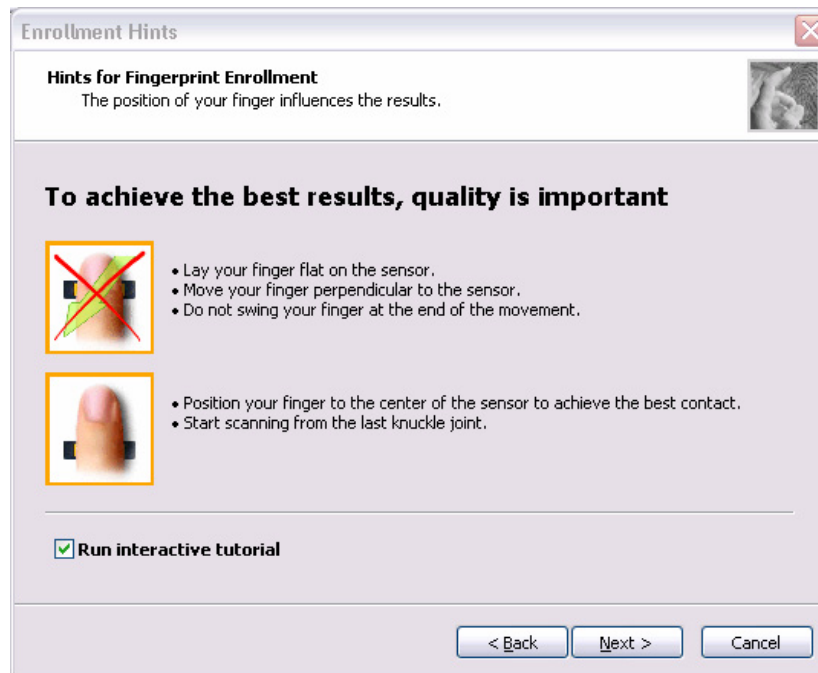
Enrollment Hints

Hints for Fingerprint Enrollment
The position of your finger influences the results.

To achieve the best results, quality is important

• Lay your finger flat on the sensor.
• Move your finger perpendicular to the sensor.
• Do not swing your finger at the end of the movement.

• Position your finger to the center of the sensor to achieve the best contact.
• Start scanning from the last knuckle joint.

Run interactive tutorial

< Back
Next >
Cancel